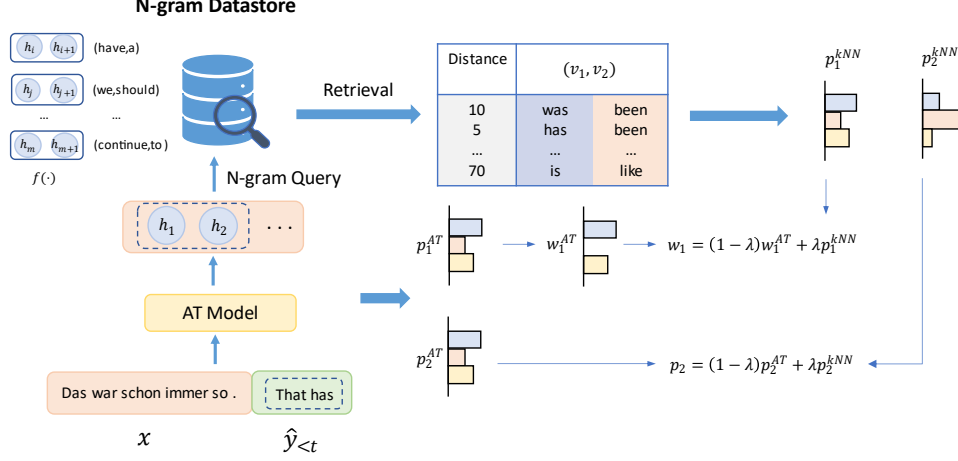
N-gram Datastore

$h_i$ $h_{i+1}$ (have,a)
$h_j$ $h_{j+1}$ (we,should)
... ...
$h_m$ $h_{m+1}$ (continue,to)
$f(\cdot)$

Retrieval

| Distance | $(v_1, v_2)$ | |
|---|---|---|
| 10 | was | been |
| 5 | has | been |
| ... | ... | ... |
| 70 | is | like |

$p_1^{kNN}$ $p_2^{kNN}$

N-gram Query

$h_1$ $h_2$ . . .

AT Model

Das war schon immer so .

That has

$x$ $\hat{y}_{<t}$

$p_1^{AT}$ $w_1^{AT}$ $w_1 = (1-\lambda)w_1^{AT} + \lambda p_1^{kNN}$

$p_2^{AT}$ $p_2 = (1-\lambda)p_2^{AT} + \lambda p_2^{kNN}$